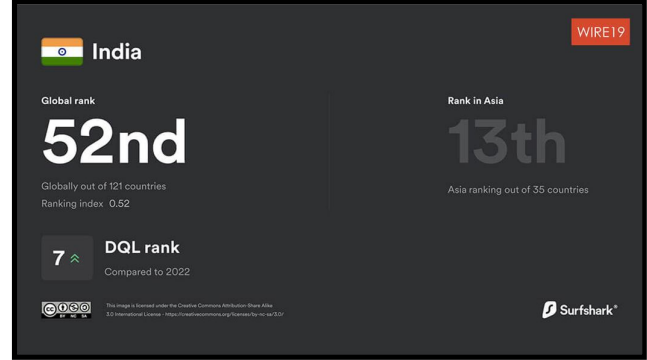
India

WIRE19

Global rank

52nd

Globally out of 121 countries

Ranking index 0.52

Rank in Asia

13th

Asia ranking out of 35 countries

7

DQL rank

Compared to 2022

cc BY NC SA

This image is licensed under the Creative Commons Attribution-Share Alike 3.0 International License - https://creativecommons.org/licenses/by-nc-sa/3.0/

Surfshark®